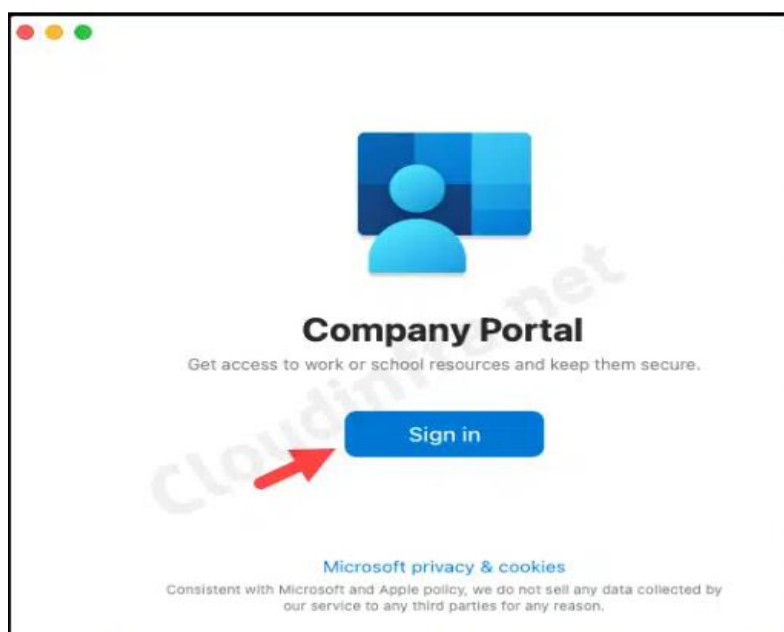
Company Portal

Get access to work or school resources and keep them secure.

Sign in

Cloudinfra.net

Microsoft privacy & cookies

Consistent with Microsoft and Apple policy, we do not sell any data collected by our service to any third parties for any reason.